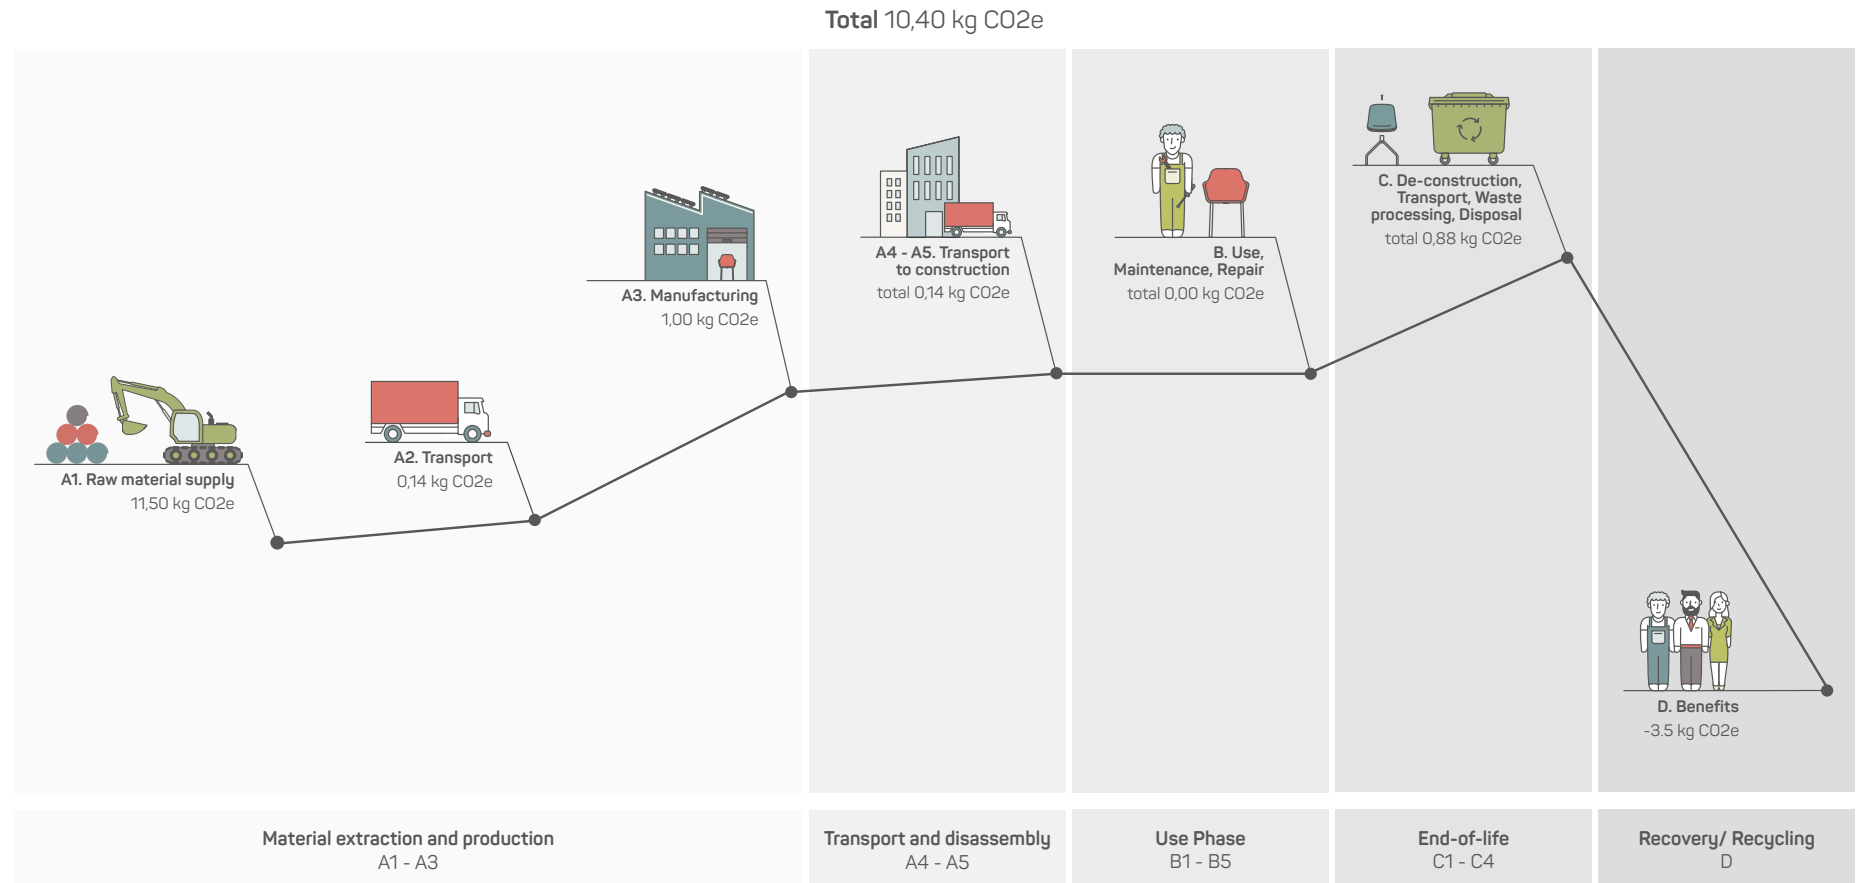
Total 10,40 kg CO2e

A1. Raw material supply
11,50 kg CO2e

A2. Transport
0,14 kg CO2e

A3. Manufacturing
1,00 kg CO2e

A4 - A5. Transport to construction
total 0,14 kg CO2e

B. Use, Maintenance, Repair
total 0,00 kg CO2e

C. De-construction, Transport, Waste processing, Disposal
total 0,88 kg CO2e

D. Benefits
-3.5 kg CO2e

Material extraction and production
A1 - A3

Transport and disassembly
A4 - A5

Use Phase
B1 - B5

End-of-life
C1 - C4

Recovery/ Recycling
D